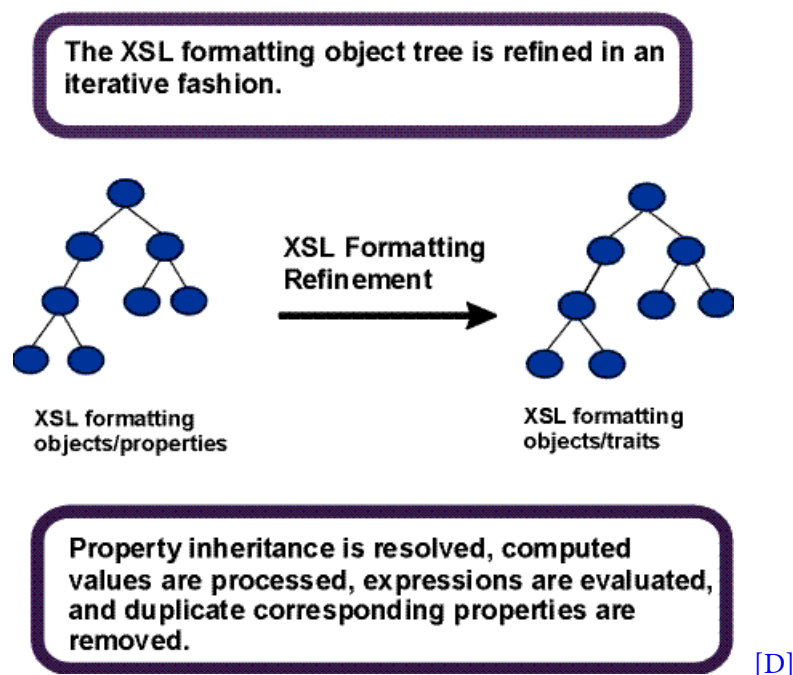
The XSL formatting object tree is refined in an iterative fashion.

XSL Formatting Refinement

XSL formatting objects/properties

XSL formatting objects/traits

Property inheritance is resolved, computed values are processed, expressions are evaluated, and duplicate corresponding properties are removed.

[D]